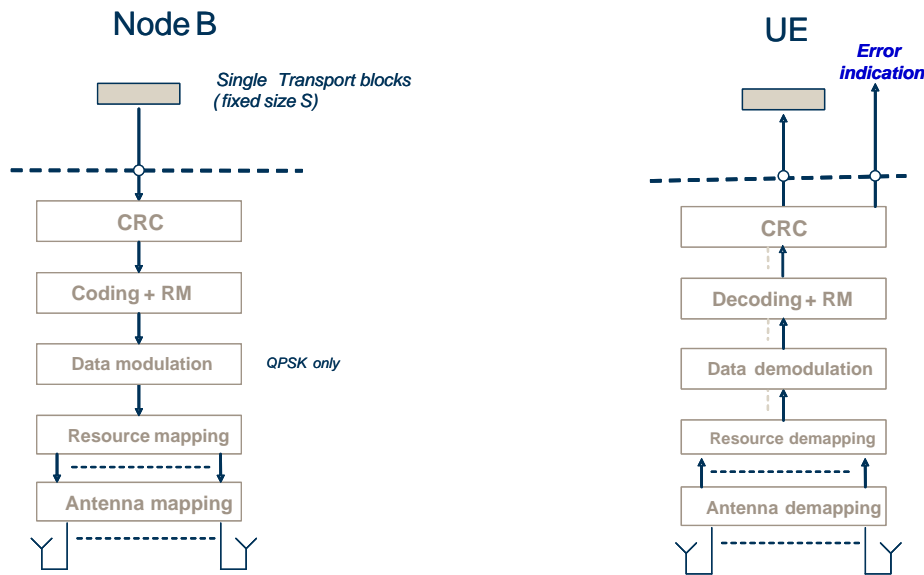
Node B

Single Transport blocks
( fixed size S)

CRC

Coding + RM

Data modulation

QPSK only

Resource mapping

Antenna mapping

UE

Error indication

CRC

Decoding + RM

Data demodulation

Resource demapping

Antenna demapping